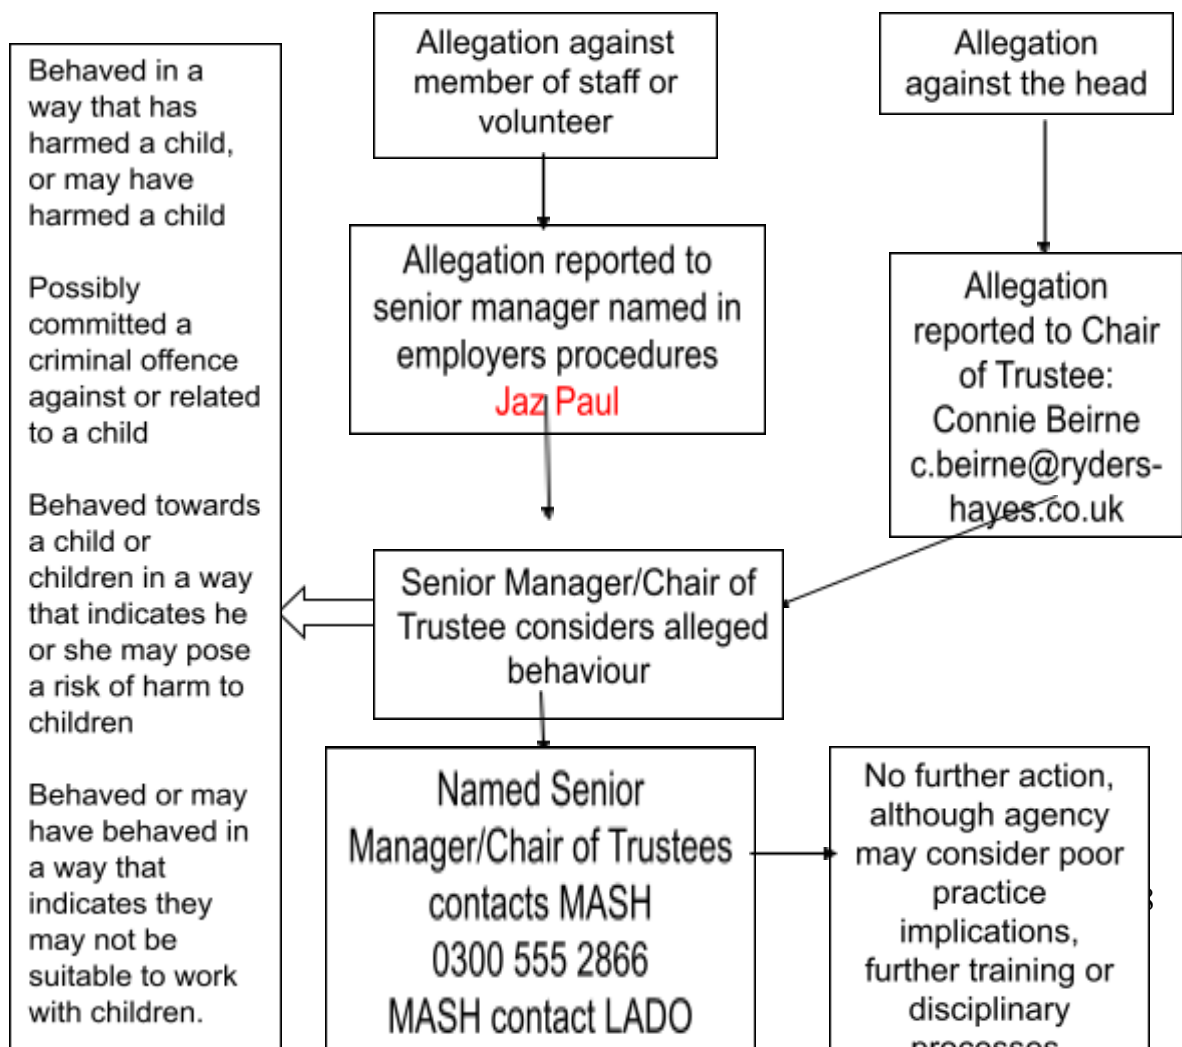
Allegation against member of staff or volunteer

Allegation against the head

Behaved in a way that has harmed a child, or may have harmed a child

Possibly committed a criminal offence against or related to a child

Behaved towards a child or children in a way that indicates he or she may pose a risk of harm to children

Behaved or may have behaved in a way that indicates they may not be suitable to work with children.

Allegation reported to senior manager named in employers procedures Jaz Paul

Allegation reported to Chair of Trustee: Connie Beirne c.beirne@ryders-hayes.co.uk

Senior Manager/Chair of Trustee considers alleged behaviour

Named Senior Manager/Chair of Trustees contacts MASH 0300 555 2866 MASH contact LADO

No further action, although agency may consider poor practice implications, further training or disciplinary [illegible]